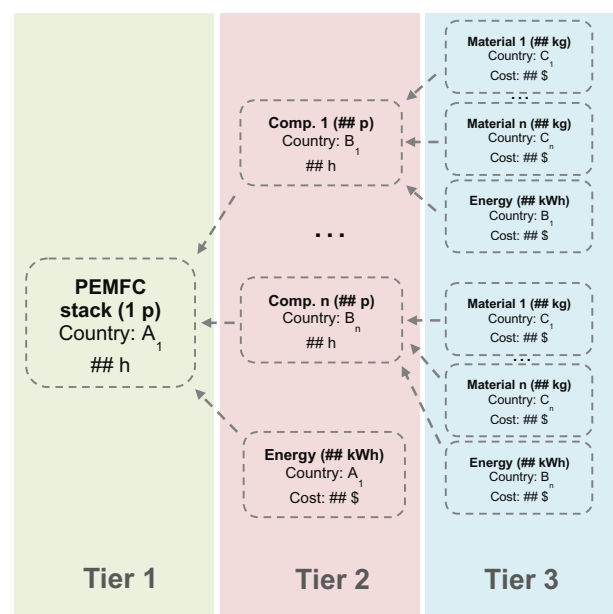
PEMFC stack (1 p)
Country: $A_1$
## h

Tier 1

Comp. 1 (## p)
Country: $B_1$
## h

...

Comp. n (## p)
Country: $B_n$
## h

Energy (## kWh)
Country: $A_1$
Cost: ## $

Tier 2

Material 1 (## kg)
Country: $C_1$
Cost: ## $

...

Material n (## kg)
Country: $C_n$
Cost: ## $

Energy (## kWh)
Country: $B_1$
Cost: ## $

Material 1 (## kg)
Country: $C_1$
Cost: ## $

...

Material n (## kg)
Country: $C_n$
Cost: ## $

Energy (## kWh)
Country: $B_n$
Cost: ## $

Tier 3